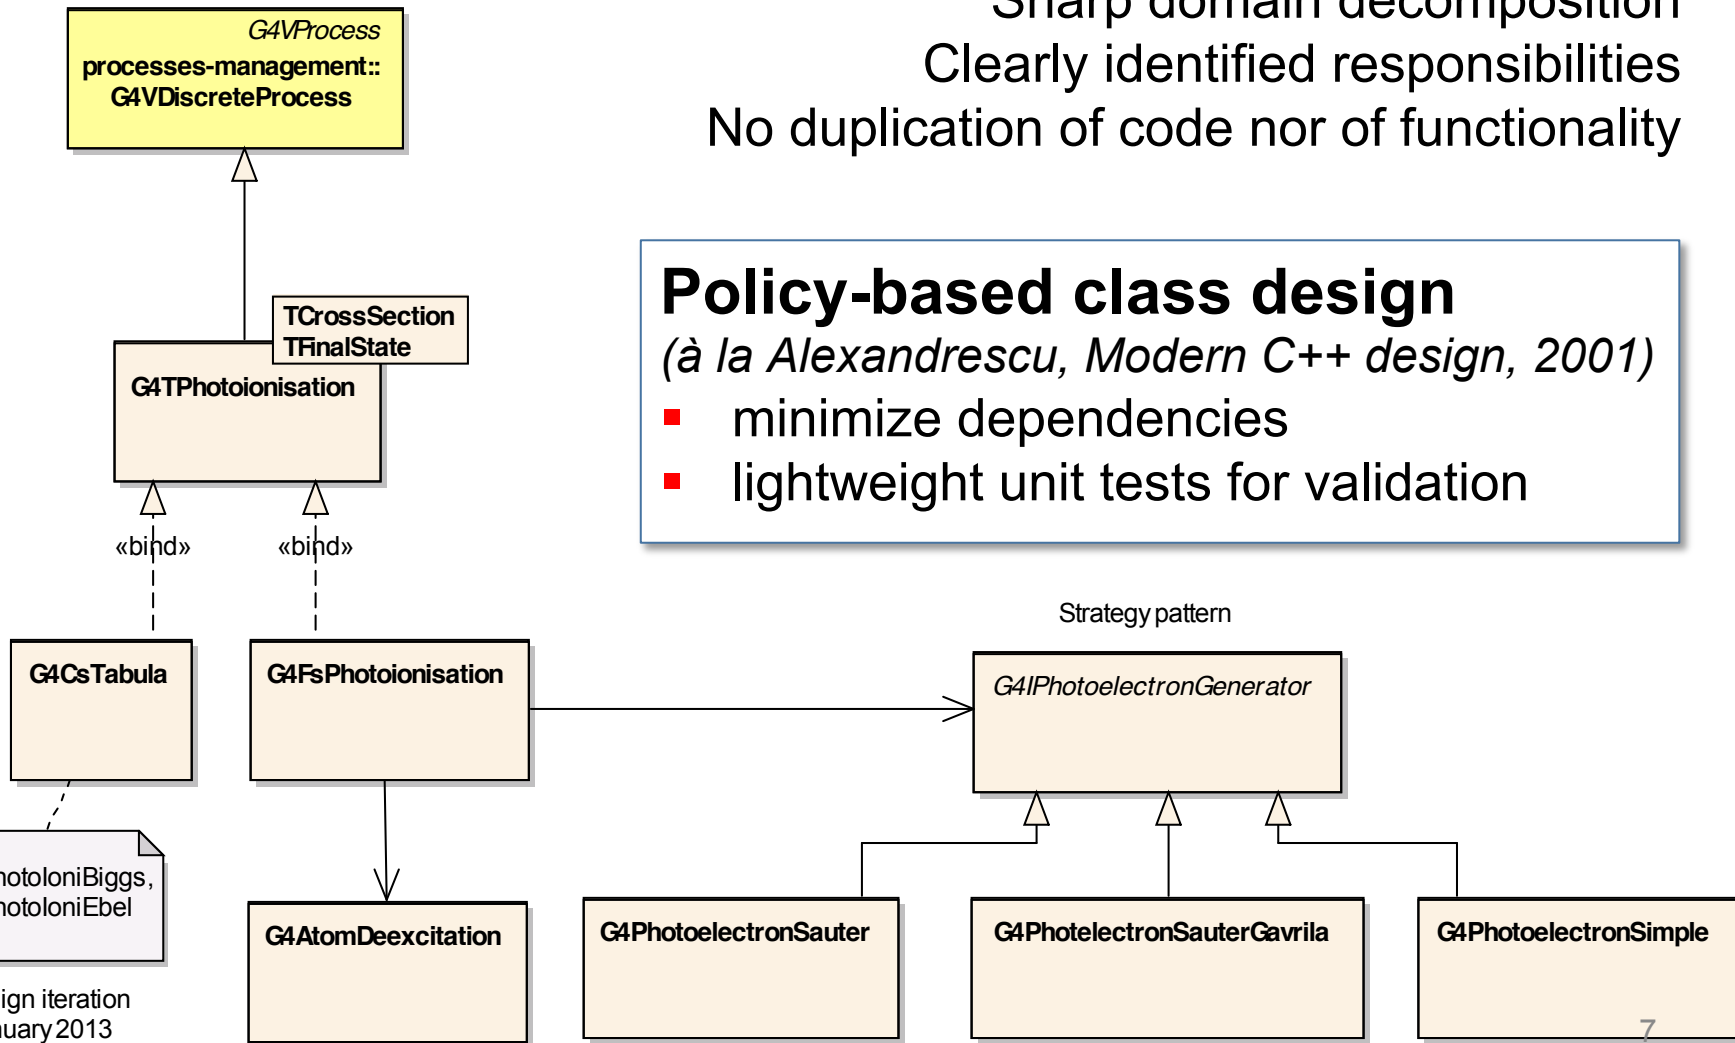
Sharp domain decomposition
Clearly identified responsibilities
No duplication of code nor of functionality

G4VProcess
processes-management::
G4VDiscreteProcess

TCrossSection
TFinalState

G4TPhotoionisation

«bind»

«bind»

Policy-based class design
(à la Alexandrescu, Modern C++ design, 2001)
minimize dependencies
lightweight unit tests for validation

Strategy pattern

G4CsTabula

G4FsPhotoionisation

G4IPhotoelectronGenerator

hotoIoniBiggs,
hotoIoniEbel

G4AtomDeexcitation

G4PhotoelectronSauter

G4PhotelectronSauterGavrila

G4PhotoelectronSimple

ign iteration
uary 2013

7